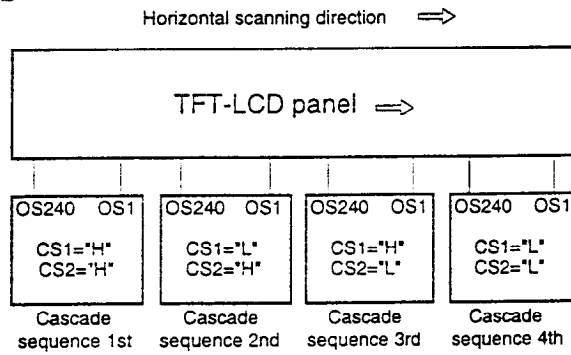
Horizontal scanning direction ⟹

TFT-LCD panel ⟹

OS240 OS1
CS1="H"
CS2="H"
Cascade sequence 1st

OS240 OS1
CS1="L"
CS2="H"
Cascade sequence 2nd

OS240 OS1
CS1="H"
CS2="L"
Cascade sequence 3rd

OS240 OS1
CS1="L"
CS2="L"
Cascade sequence 4th